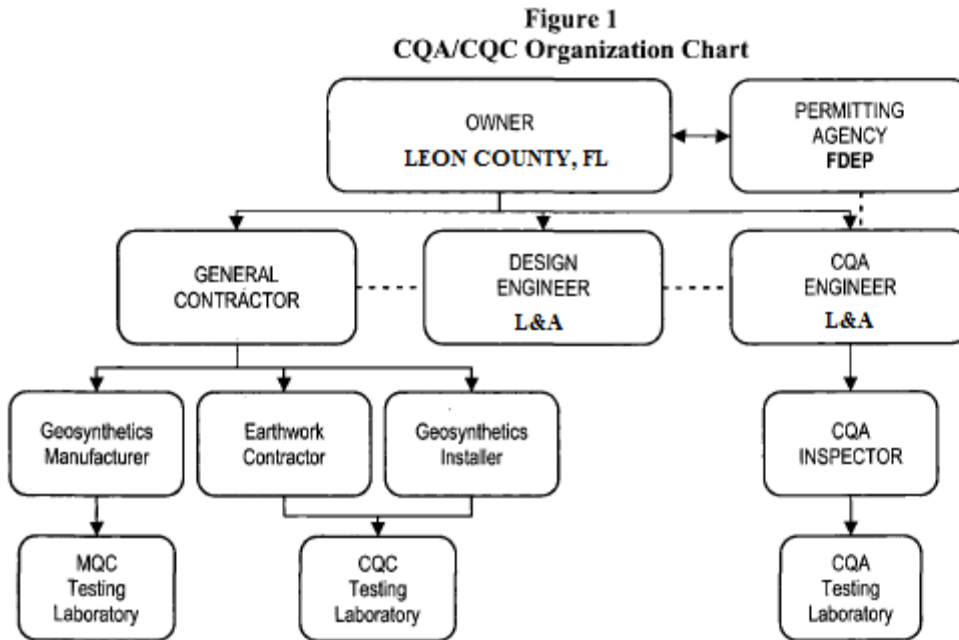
Figure 1
CQA/CQC Organization Chart

OWNER
LEON COUNTY, FL

PERMITTING AGENCY
FDEP

GENERAL CONTRACTOR

DESIGN ENGINEER
L&A

CQA ENGINEER
L&A

Geosynthetics Manufacturer

Earthwork Contractor

Geosynthetics Installer

CQA INSPECTOR

MQC Testing Laboratory

CQC Testing Laboratory

CQA Testing Laboratory